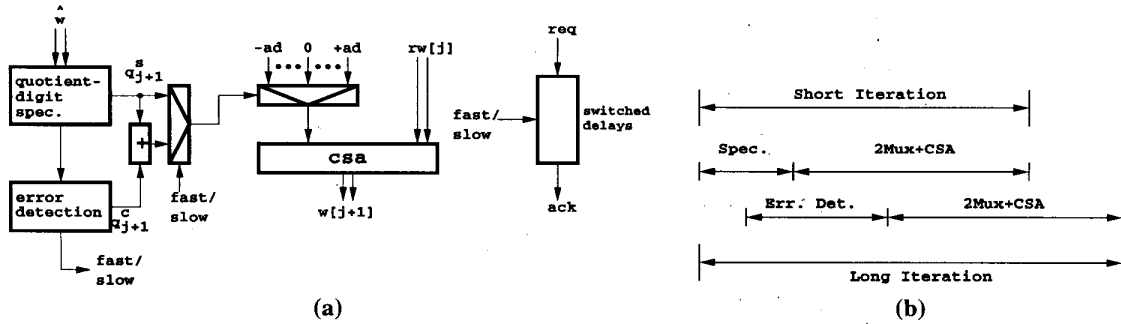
$\hat{w}$

quotient-digit spec.

$q^{s}_{j+1}$

+

error detection

$q^{c}_{j+1}$

fast/ slow

fast/ slow

-ad 0 +ad

rw[j]

csa

w[j+1]

req

fast/ slow

switched delays

ack

(a)

Short Iteration

Spec.

2Mux+CSA

Err. Det.

2Mux+CSA

Long Iteration

(b)